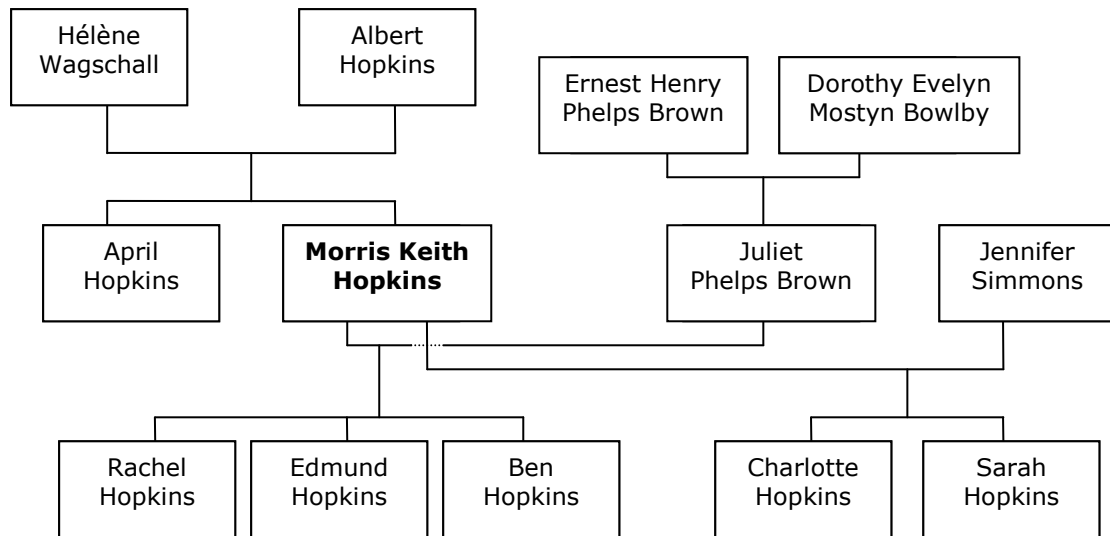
Hélène Wagschall

Albert Hopkins

Ernest Henry Phelps Brown

Dorothy Evelyn Mostyn Bowlby

April Hopkins

**Morris Keith Hopkins**

Juliet Phelps Brown

Jennifer Simmons

Rachel Hopkins

Edmund Hopkins

Ben Hopkins

Charlotte Hopkins

Sarah Hopkins